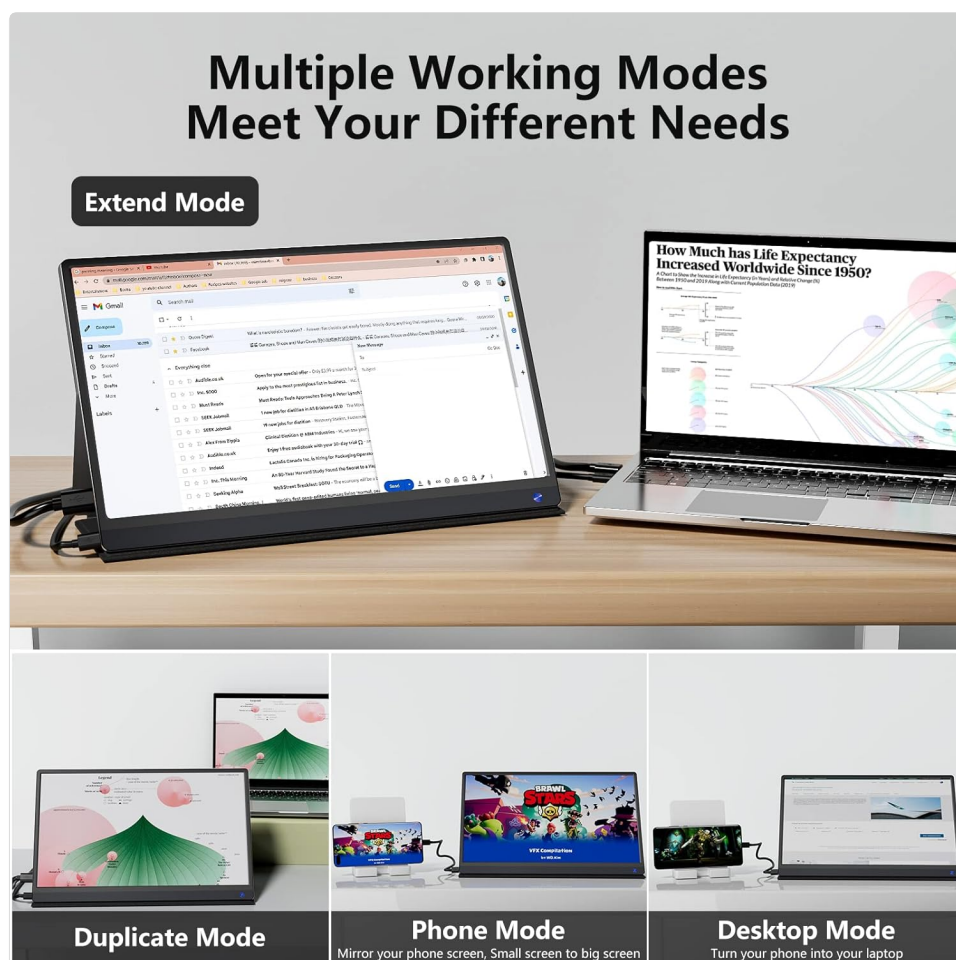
Multiple Working Modes
Meet Your Different Needs

Extend Mode

How Much has Life Expectancy Increased Worldwide Since 1950?

Gmail

Compose

Inbox

Starred

Snoozed

Sent

Drafts

More

Labels

Search mail

Everything else

New Message

Send

Duplicate Mode

BRAWL STARS

Phone Mode
Mirror your phone screen, Small screen to big screen

Desktop Mode
Turn your phone into your laptop